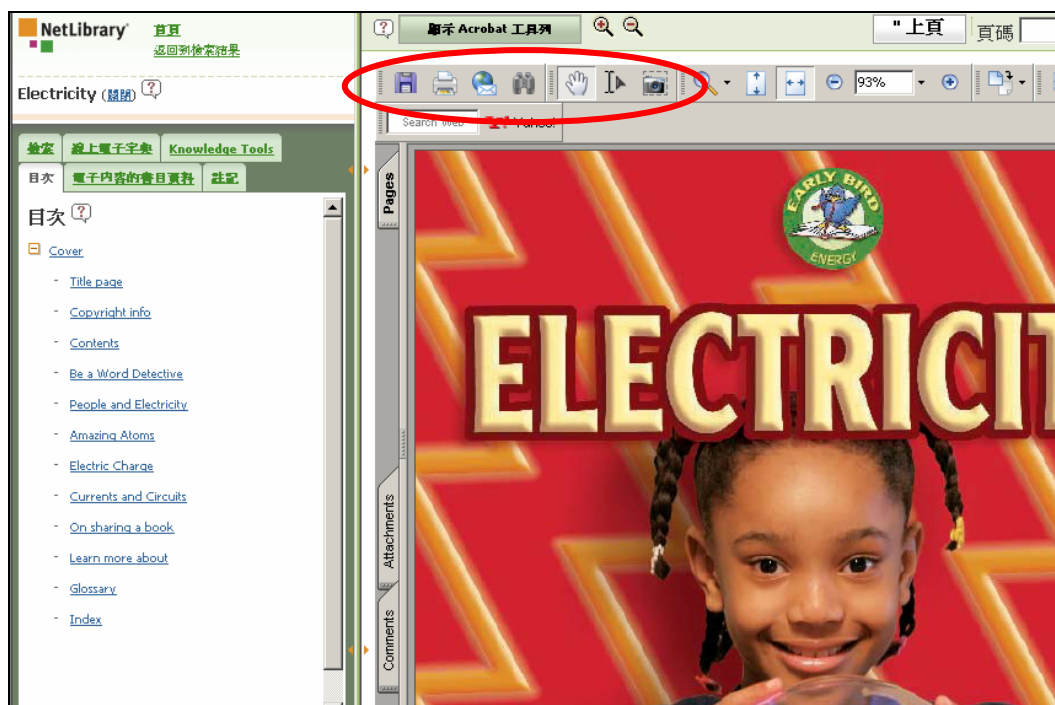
NetLibrary
首頁
返回到檢索結果

Electricity (關閉) ?

檢索 | 線上電子字典 | Knowledge Tools
目次 | 電子內容的書目資料 | 註記

目次 ?

Cover
Title page
Copyright info
Contents
Be a Word Detective
People and Electricity
Amazing Atoms
Electric Charge
Currents and Circuits
On sharing a book
Learn more about
Glossary
Index

? 顯示 Acrobat 工具列
"上頁
頁碼
93%
Search Web
Yahoo!
Pages
Attachments
Comments

EARLY BIRD
ENERGY

ELECTRICIT